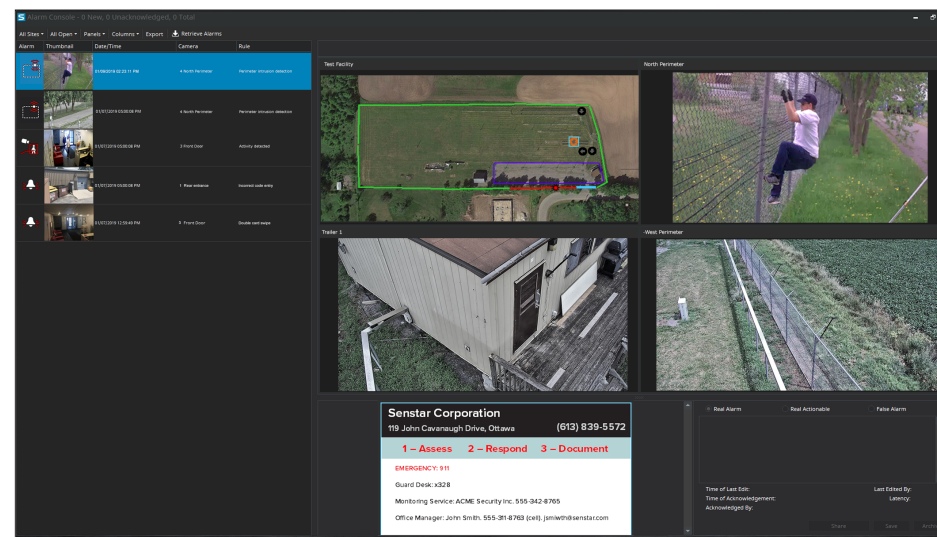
Alarm Console - 0 New, 0 Unacknowledged, 0 Total

All Sites ▾ All Open ▾ Panels ▾ Columns ▾ Export Retrieve Alarms

| Alarm | Thumbnail | Date/Time | Camera | Rule |
|---|---|---|---|---|
| | | 01/09/2019 02:23:11 PM | 4 North Perimeter | Perimeter intrusion detection |
| | | 01/07/2019 03:00:08 PM | 4 North Perimeter | Perimeter intrusion detection |
| | | 01/07/2019 03:00:08 PM | 3 Front Door | Activity detected |
| | | 01/07/2019 03:00:08 PM | 1 Rear entrance | Incorrect code entry |
| | | 01/07/2019 12:59:49 PM | 5 Front Door | Double card swipe |

Test Facility

North Perimeter

Trailer 1

West Perimeter

Senstar Corporation
119 John Cavanaugh Drive, Ottawa (613) 839-5572
1 – Assess 2 – Respond 3 – Document
EMERGENCY: 911
Guard Desk: x328
Monitoring Service: ACME Security Inc. 555-342-8765
Office Manager: John Smith. 555-311-8763 (cell). jsmiwth@senstar.com

Real Alarm Real Actionable False Alarm
Time of Last Edit: Last Edited By:
Time of Acknowledgement: Latency:
Acknowledged By:
Share Save Archi